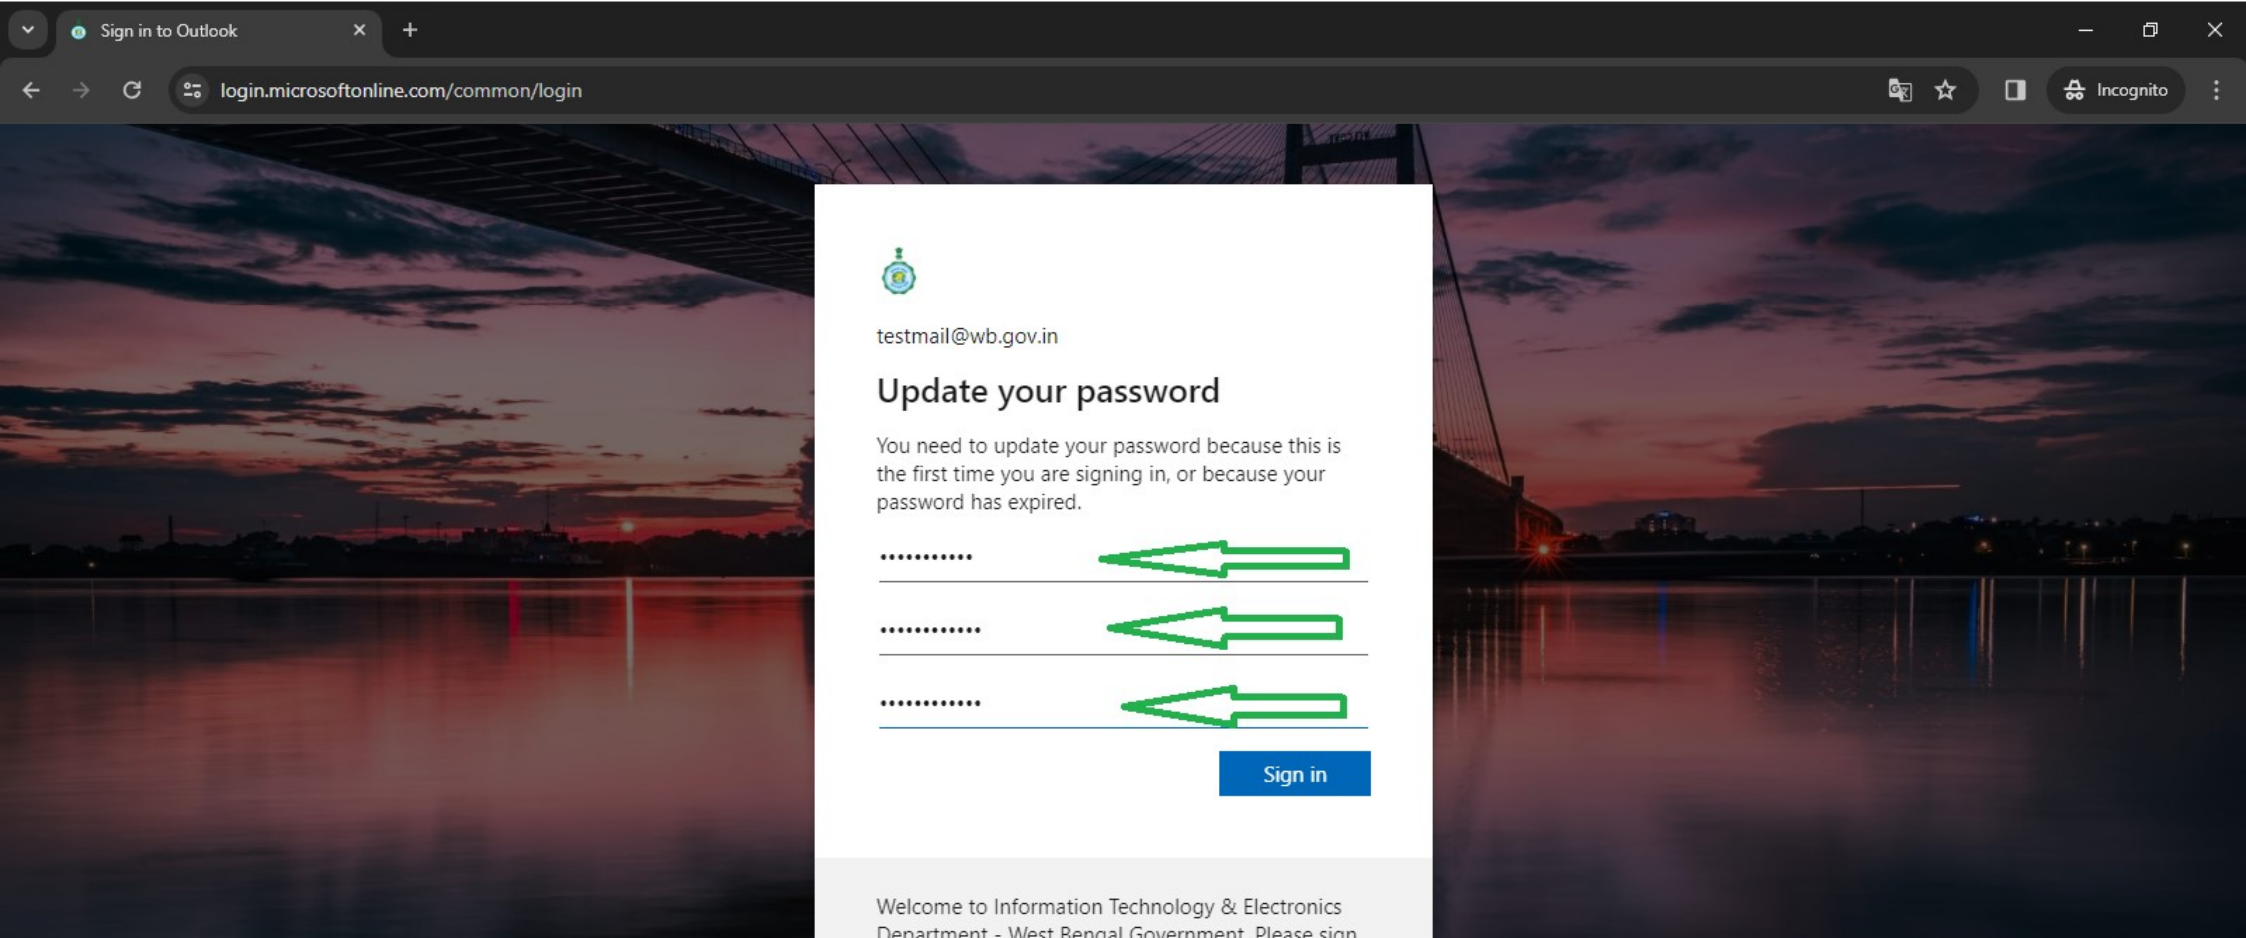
Sign in to Outlook

login.microsoftonline.com/common/login

Incognito

testmail@wb.gov.in

Update your password

You need to update your password because this is the first time you are signing in, or because your password has expired.

••••••••••••

•••••••••••••

•••••••••••••

Sign in

Welcome to Information Technology & Electronics Department - West Bengal Government. Please sign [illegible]